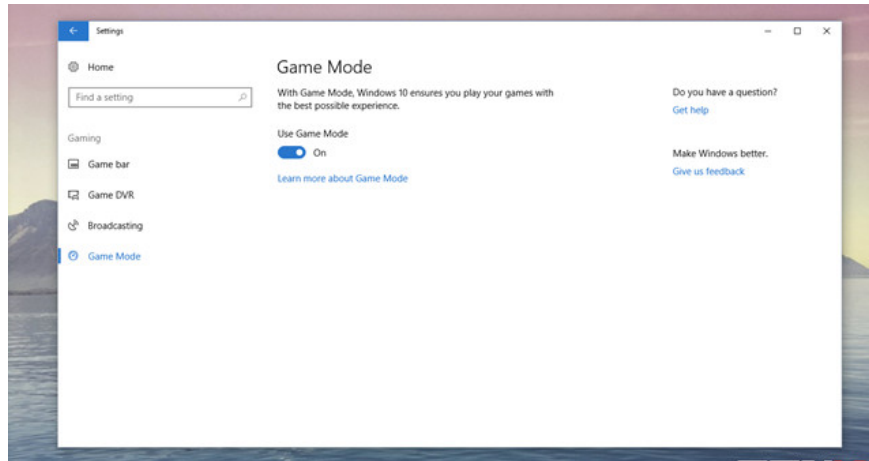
Settings

Home

Find a setting

Gaming

Game bar

Game DVR

Broadcasting

Game Mode

Game Mode

With Game Mode, Windows 10 ensures you play your games with the best possible experience.

Use Game Mode

On

Learn more about Game Mode

Do you have a question?

Get help

Make Windows better.

Give us feedback